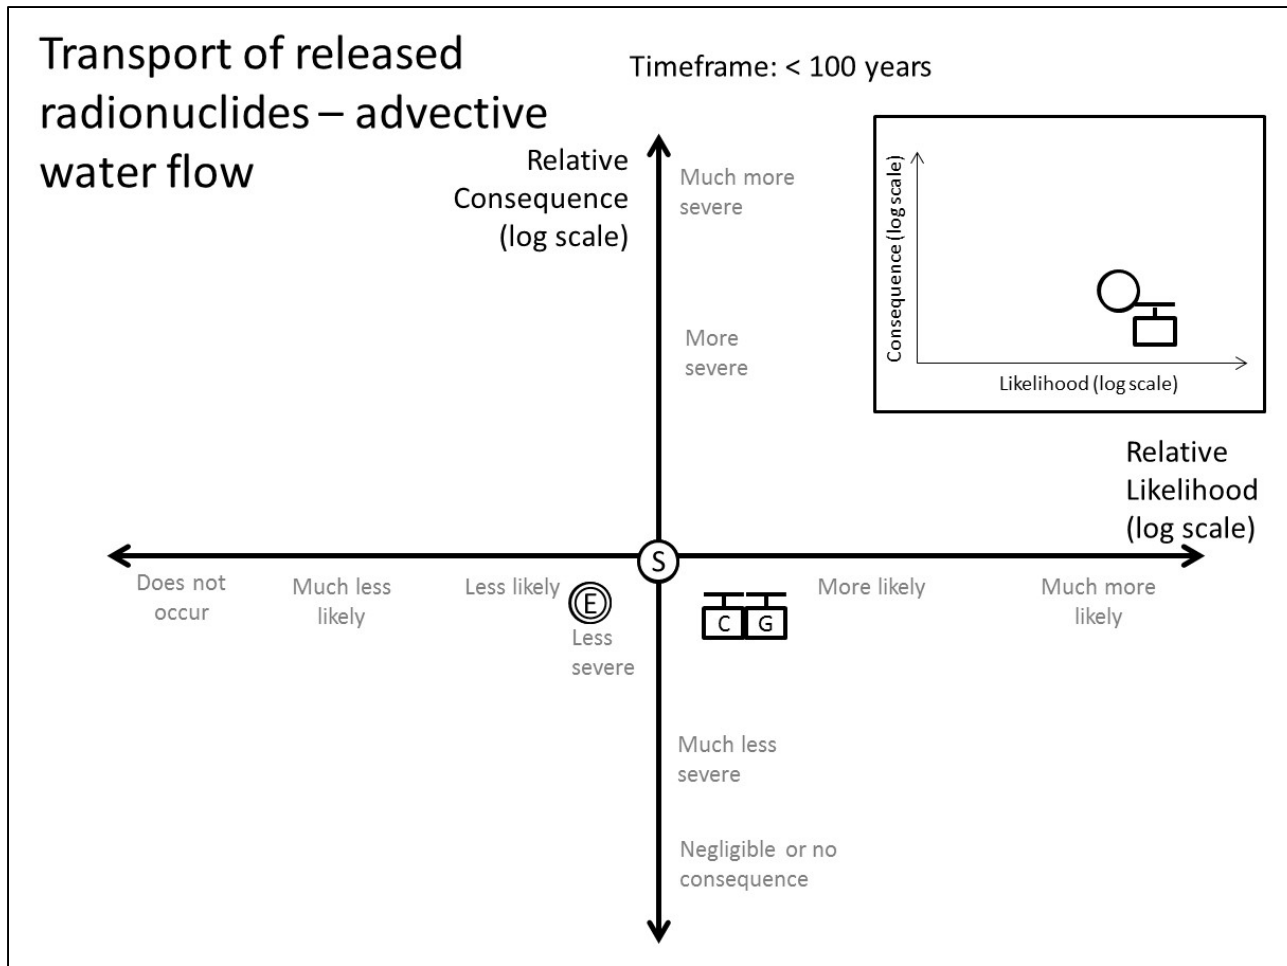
Transport of released radionuclides – advective water flow

Timeframe: < 100 years

Relative Consequence (log scale)

Much more severe

More severe

Consequence (log scale)

Likelihood (log scale)

Relative Likelihood (log scale)

Does not occur

Much less likely

Less likely

S

E

Less severe

C

G

More likely

Much more likely

Much less severe

Negligible or no consequence